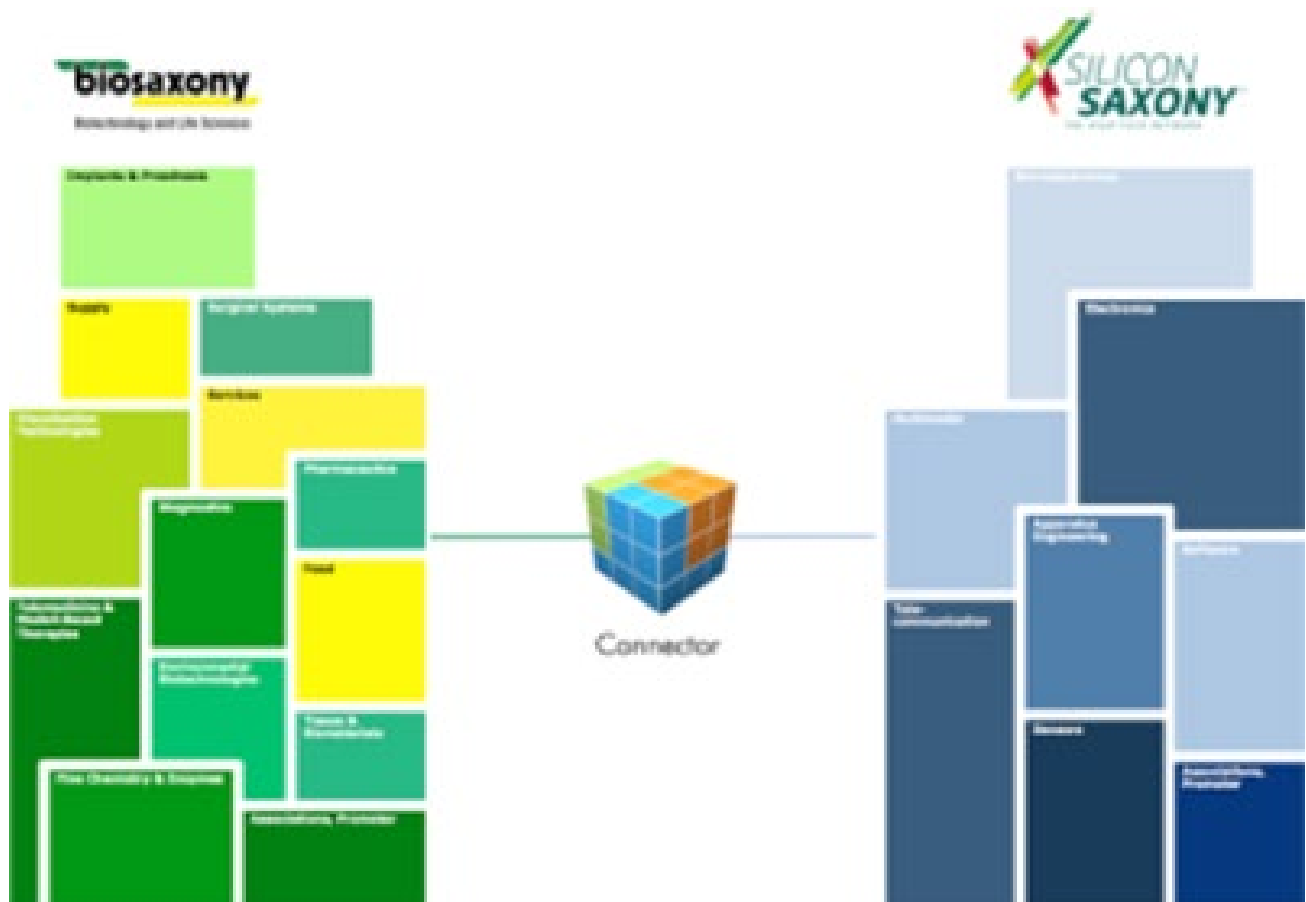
biosaxony
Biotechnology and Life Sciences

Implants & Prosthesis

Supply

Surgical Systems

Services

Visualisation Technologies

Pharmaceutics

Diagnostics

Food

Telemedicine & Model-Based Therapies

Environmental Biotechnologies

Tissue & Biomaterials

Fine Chemistry & Enzymes

Associations, Promoter

Connector

SILICON SAXONY

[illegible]

Electronics

Multimedia

Apparatus Engineering

Software

Tele-communication

Sensors

Associations, Promoter